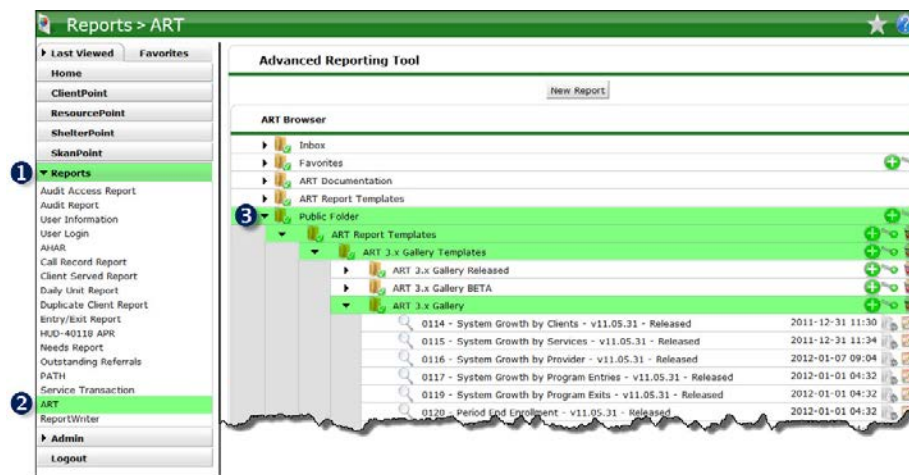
Reports > ART

Last Viewed | Favorites
Home
ClientPoint
ResourcePoint
ShelterPoint
SkanPoint
1 Reports
Audit Access Report
Audit Report
User Information
User Login
AHAR
Call Record Report
Client Served Report
Daily Unit Report
Duplicate Client Report
Entry/Exit Report
HUD-40118 APR
Needs Report
Outstanding Referrals
PATH
Service Transaction
2 ART
ReportWriter
Admin
Logout

Advanced Reporting Tool

New Report

ART Browser

Inbox
Favorites
ART Documentation
ART Report Templates
3 Public Folder
ART Report Templates
ART 3.x Gallery Templates
ART 3.x Gallery Released
ART 3.x Gallery BETA
ART 3.x Gallery
0114 - System Growth by Clients - v11.05.31 - Released 2011-12-31 11:30
0115 - System Growth by Services - v11.05.31 - Released 2011-12-31 11:34
0116 - System Growth by Provider - v11.05.31 - Released 2012-01-07 09:04
0117 - System Growth by Program Entries - v11.05.31 - Released 2012-01-01 04:32
0119 - System Growth by Program Exits - v11.05.31 - Released 2012-01-01 04:32
0120 - Period End Enrollment - v11.05.31 - Released 2012-01-01 04:32